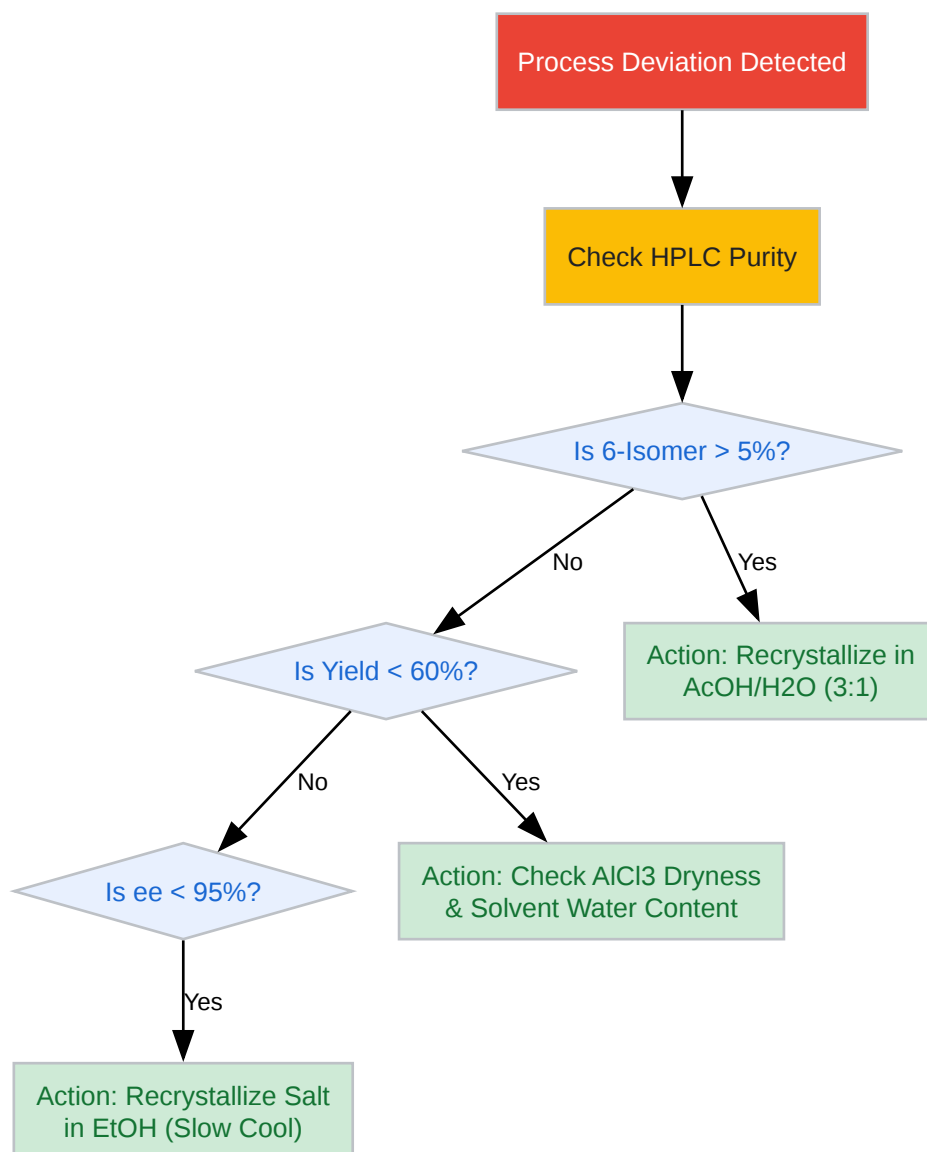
Process Deviation Detected

Check HPLC Purity

Is 6-Isomer > 5%?

No

Yes

Action: Recrystallize in AcOH/H2O (3:1)

Is Yield < 60%?

No

Yes

Is ee < 95%?

Action: Check AlCl3 Dryness & Solvent Water Content

Yes

Action: Recrystallize Salt in EtOH (Slow Cool)